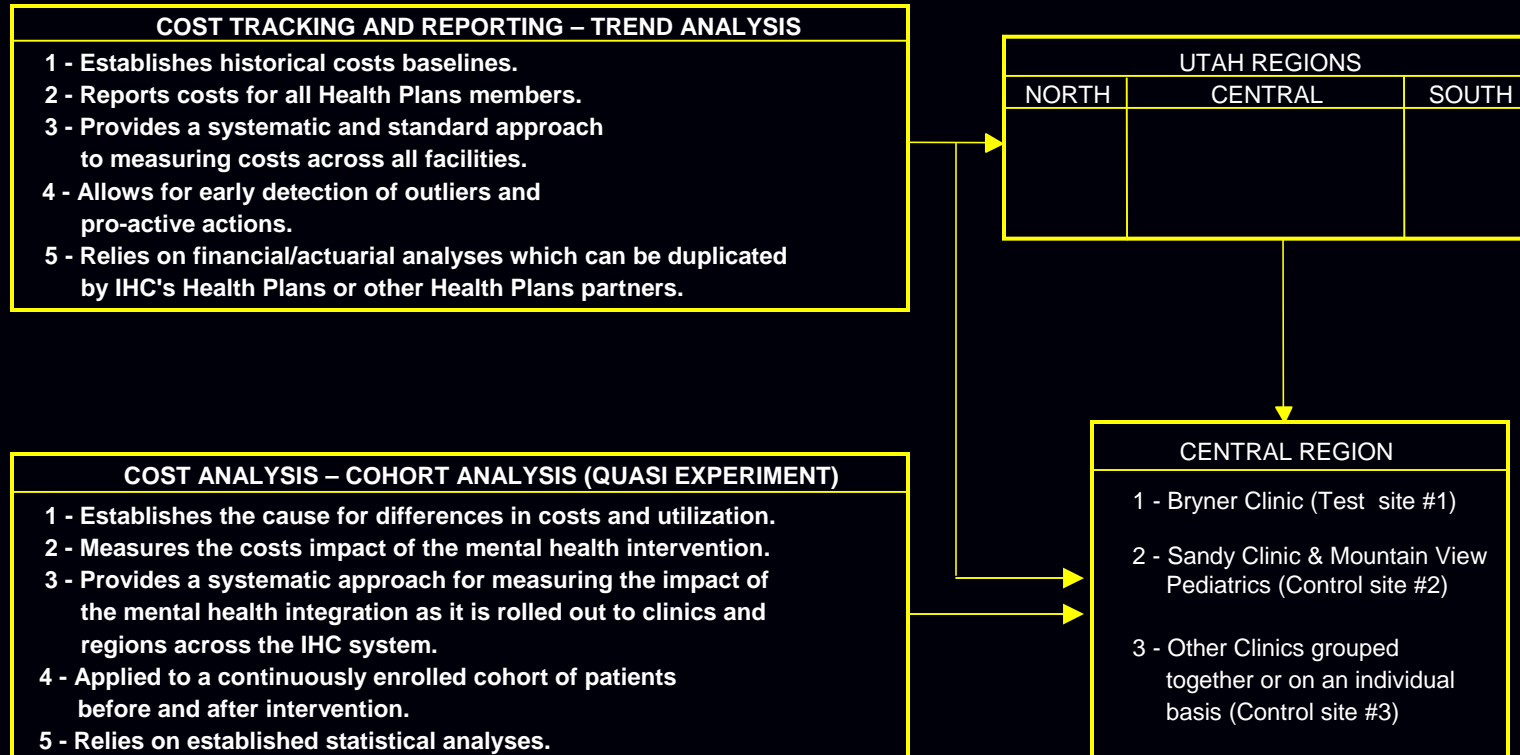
COST TRACKING AND REPORTING – TREND ANALYSIS

1 - Establishes historical costs baselines.
2 - Reports costs for all Health Plans members.
3 - Provides a systematic and standard approach to measuring costs across all facilities.
4 - Allows for early detection of outliers and pro-active actions.
5 - Relies on financial/actuarial analyses which can be duplicated by IHC's Health Plans or other Health Plans partners.

UTAH REGIONS

| NORTH | CENTRAL | SOUTH |
|---|---|---|
| | | |

CENTRAL REGION

1 - Bryner Clinic (Test site #1)
2 - Sandy Clinic & Mountain View Pediatrics (Control site #2)
3 - Other Clinics grouped together or on an individual basis (Control site #3)

COST ANALYSIS – COHORT ANALYSIS (QUASI EXPERIMENT)

1 - Establishes the cause for differences in costs and utilization.
2 - Measures the costs impact of the mental health intervention.
3 - Provides a systematic approach for measuring the impact of the mental health integration as it is rolled out to clinics and regions across the IHC system.
4 - Applied to a continuously enrolled cohort of patients before and after intervention.
5 - Relies on established statistical analyses.